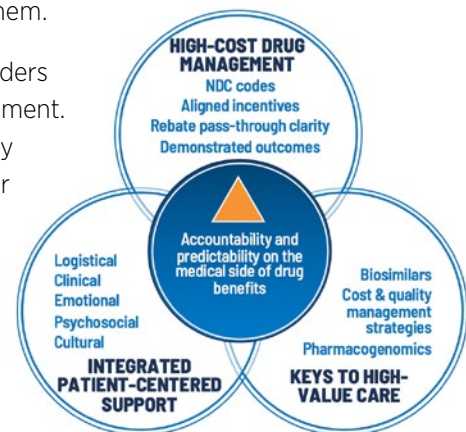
hem.

ders
ment.
y
r

HIGH-COST DRUG MANAGEMENT
NDC codes
Aligned incentives
Rebate pass-through clarity
Demonstrated outcomes

Accountability and predictability on the medical side of drug benefits

Logistical
Clinical
Emotional
Psychosocial
Cultural
INTEGRATED PATIENT-CENTERED SUPPORT

Biosimilars
Cost & quality management strategies
Pharmacogenomics
KEYS TO HIGH-VALUE CARE